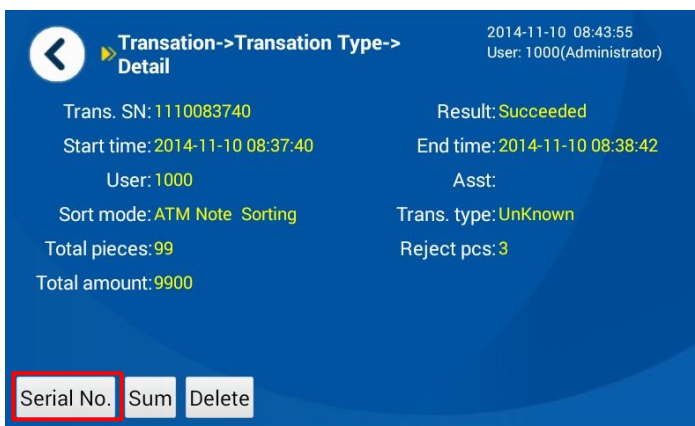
Transation->Transation Type->Detail

2014-11-10 08:43:55
User: 1000(Administrator)

Trans. SN: 1110083740
Result: Succeeded
Start time: 2014-11-10 08:37:40
End time: 2014-11-10 08:38:42
User: 1000
Asst:
Sort mode: ATM Note Sorting
Trans. type: UnKnown
Total pieces: 99
Reject pcs: 3
Total amount: 9900

Serial No.
Sum
Delete